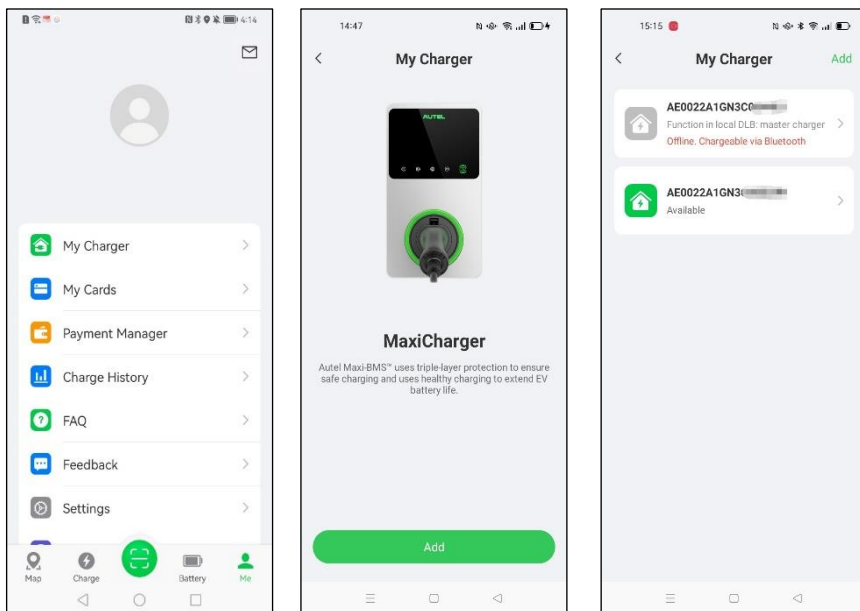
4:14

My Charger

My Cards

Payment Manager

Charge History

FAQ

Feedback

Settings

Map Charge Battery Me

14:47

My Charger

AUTEL

MaxiCharger

Autel Maxi-BMS™ uses triple-layer protection to ensure safe charging and uses healthy charging to extend EV battery life.

Add

15:15

My Charger

Add

AE0022A1GN3C0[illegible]

Function in local DLB: master charger

Offline. Chargeable via Bluetooth

AE0022A1GN3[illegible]

Available